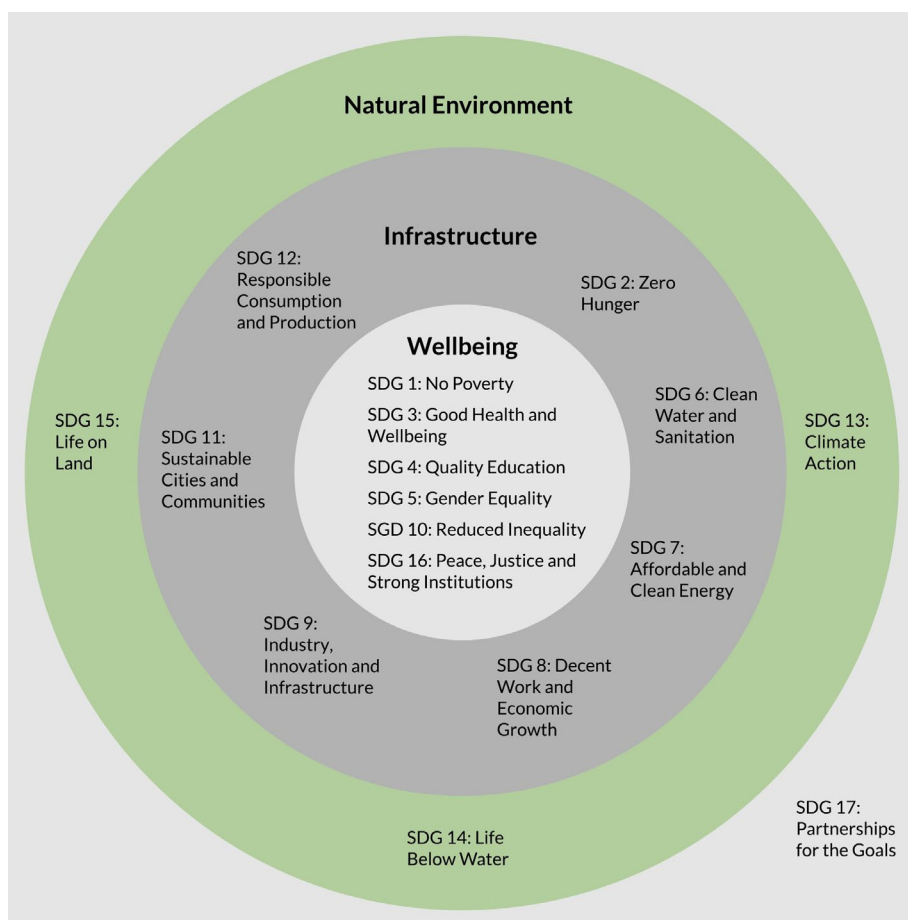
Natural Environment

Infrastructure

SDG 12: Responsible Consumption and Production

SDG 2: Zero Hunger

Wellbeing

SDG 1: No Poverty

SDG 3: Good Health and Wellbeing

SDG 4: Quality Education

SDG 5: Gender Equality

SGD 10: Reduced Inequality

SDG 16: Peace, Justice and Strong Institutions

SDG 6: Clean Water and Sanitation

SDG 15: Life on Land

SDG 11: Sustainable Cities and Communities

SDG 13: Climate Action

SDG 7: Affordable and Clean Energy

SDG 9: Industry, Innovation and Infrastructure

SDG 8: Decent Work and Economic Growth

SDG 14: Life Below Water

SDG 17: Partnerships for the Goals